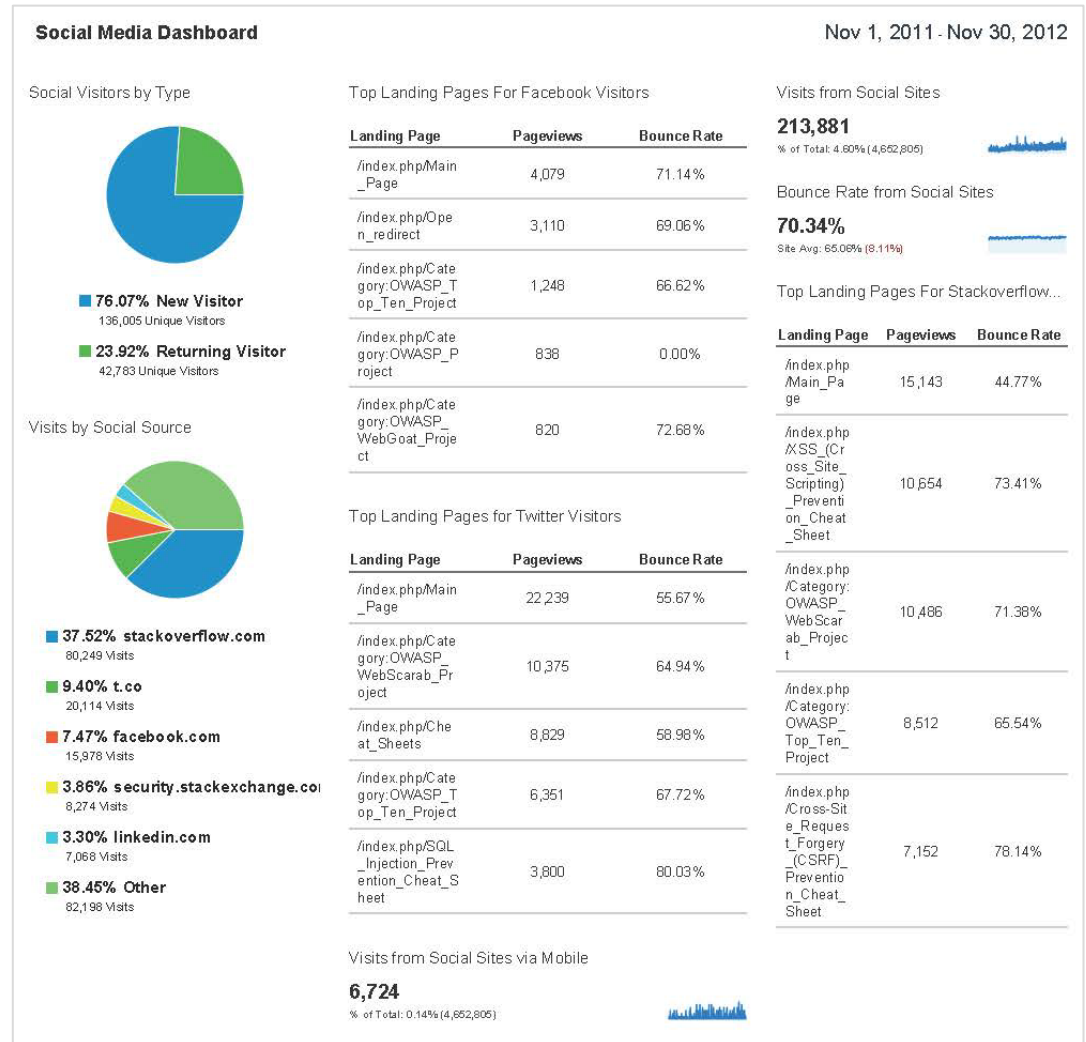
Social Media Dashboard

Nov 1, 2011 - Nov 30, 2012

Social Visitors by Type

76.07% New Visitor
136,005 Unique Visitors

23.92% Returning Visitor
42,783 Unique Visitors

Visits by Social Source

37.52% stackoverflow.com
80,249 Visits

9.40% t.co
20,114 Visits

7.47% facebook.com
15,978 Visits

3.86% security.stackexchange.co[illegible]
8,274 Visits

3.30% linkedin.com
7,068 Visits

38.45% Other
82,198 Visits

Top Landing Pages For Facebook Visitors

| Landing Page | Pageviews | Bounce Rate |
|---|---|---|
| /index.php/Main_Page | 4,079 | 71.14% |
| /index.php/Open_redirect | 3,110 | 69.06% |
| /index.php/Category:OWASP_Top_Ten_Project | 1,248 | 66.62% |
| /index.php/Category:OWASP_Project | 838 | 0.00% |
| /index.php/Category:OWASP_WebGoat_Project | 820 | 72.68% |

Top Landing Pages for Twitter Visitors

| Landing Page | Pageviews | Bounce Rate |
|---|---|---|
| /index.php/Main_Page | 22,239 | 55.67% |
| /index.php/Category:OWASP_WebScarab_Project | 10,375 | 64.94% |
| /index.php/Cheat_Sheets | 8,829 | 58.98% |
| /index.php/Category:OWASP_Top_Ten_Project | 6,351 | 67.72% |
| /index.php/SQL_Injection_Prevention_Cheat_Sheet | 3,800 | 80.03% |

Visits from Social Sites via Mobile

6,724
% of Total: 0.14% (4,652,805)

Visits from Social Sites

213,881
% of Total: 4.60% (4,652,805)

Bounce Rate from Social Sites

70.34%
Site Avg: 65.06% (8.11%)

Top Landing Pages For Stackoverflow...

| Landing Page | Pageviews | Bounce Rate |
|---|---|---|
| /index.php/Main_Page | 15,143 | 44.77% |
| /index.php/XSS_(Cross_Site_Scripting)_Prevention_Cheat_Sheet | 10,654 | 73.41% |
| /index.php/Category:OWASP_WebScarab_Project | 10,486 | 71.38% |
| /index.php/Category:OWASP_Top_Ten_Project | 8,512 | 65.54% |
| /index.php/Cross-Site_Request_Forgery_(CSRF)_Prevention_Cheat_Sheet | 7,152 | 78.14% |